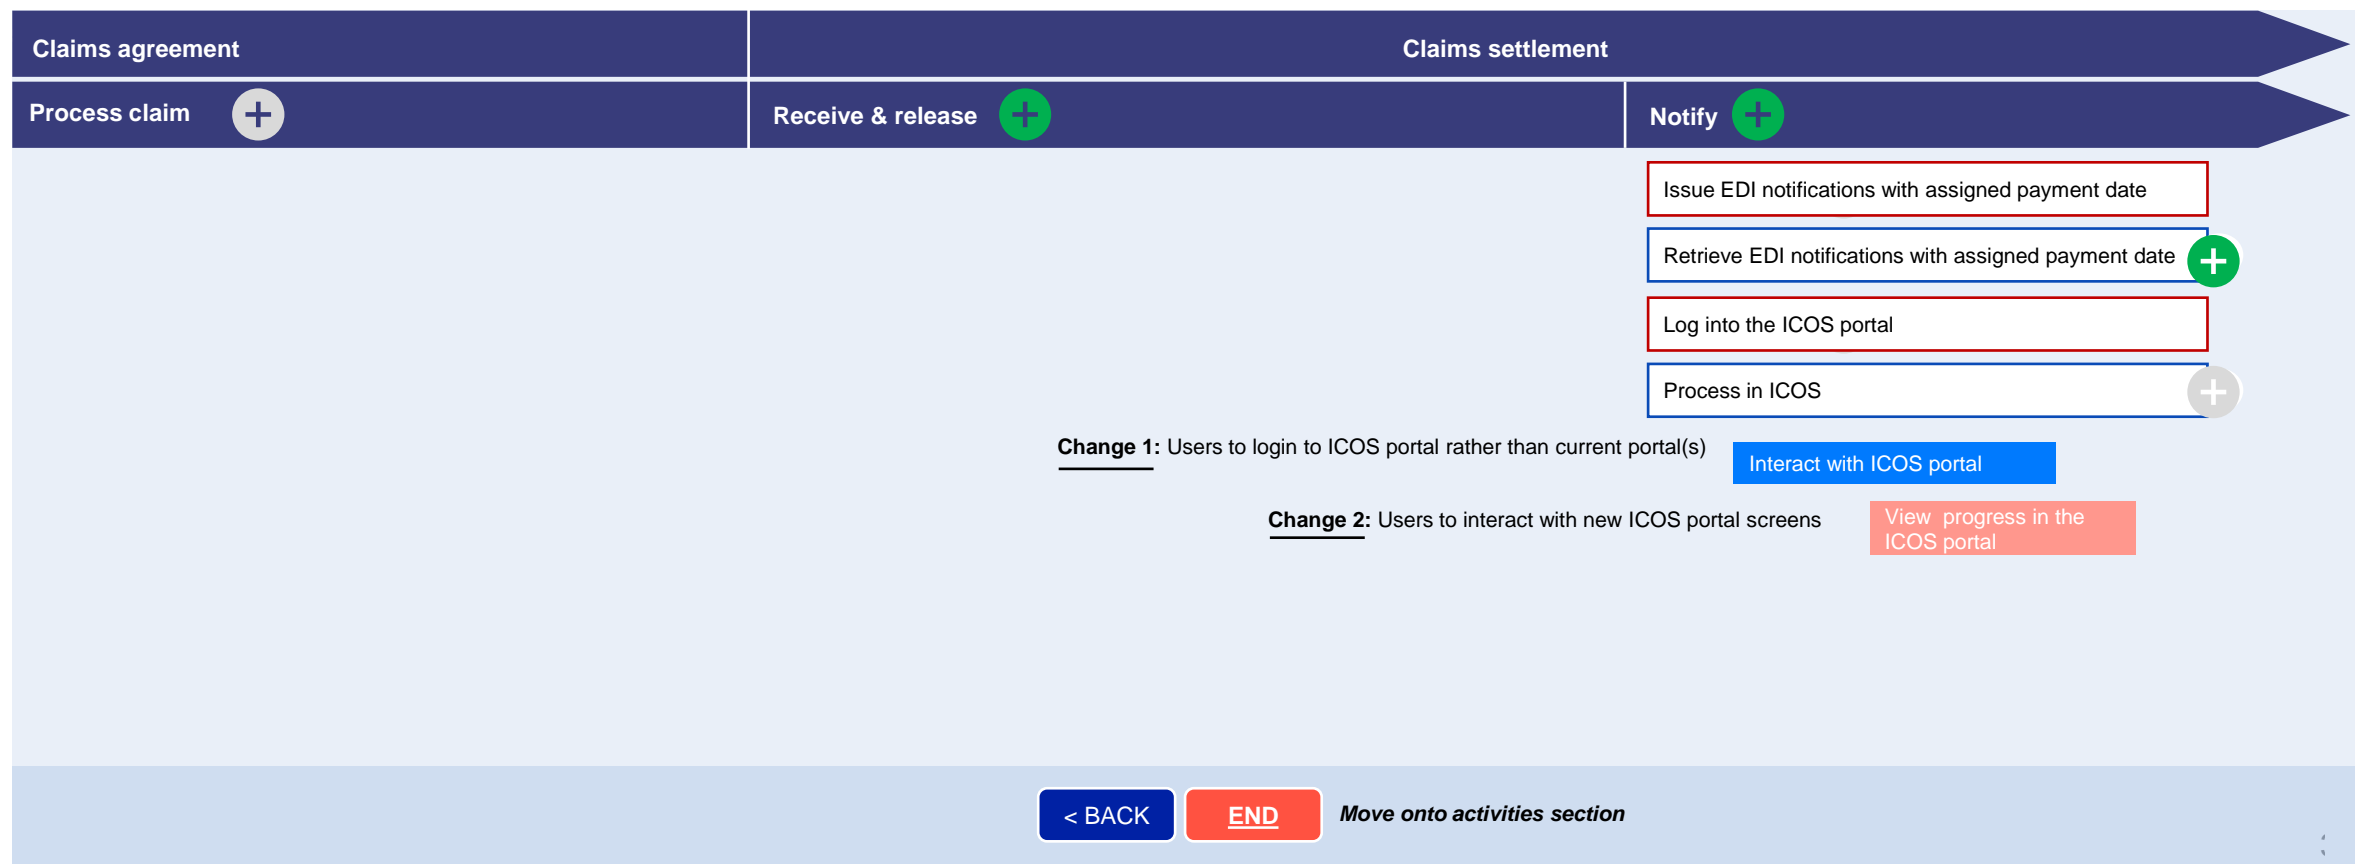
Claims agreement

Claims settlement

Process claim

Receive & release

Notify

Issue EDI notifications with assigned payment date

Retrieve EDI notifications with assigned payment date

Log into the ICOS portal

Process in ICOS

Change 1: Users to login to ICOS portal rather than current portal(s)

Interact with ICOS portal

Change 2: Users to interact with new ICOS portal screens

View progress in the ICOS portal

< BACK

END

Move onto activities section